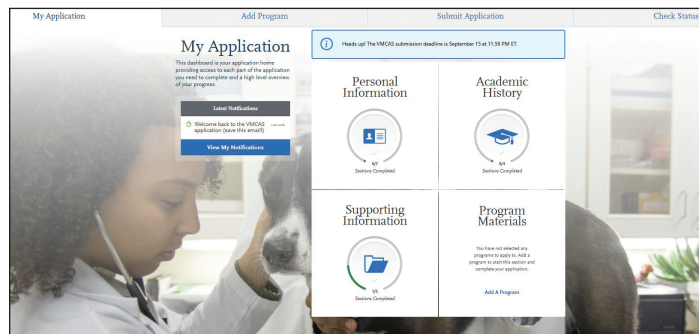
My Application | Add Program | Submit Application | Check Status

My Application

This dashboard is your application home providing access to each part of the application you need to complete and a high level overview of your progress.

Latest Notifications

Welcome back to the VMCAS application (save this email) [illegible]

View My Notifications

Heads up! The VMCAS submission deadline is September 15 at 11:59 PM ET.

Personal Information

8/7
Sections Completed

Academic History

0/4
Sections Completed

Supporting Information

1/4
Sections Completed

Program Materials

You have not selected any programs to apply to. Add a program to start this section and complete your application.

Add A Program